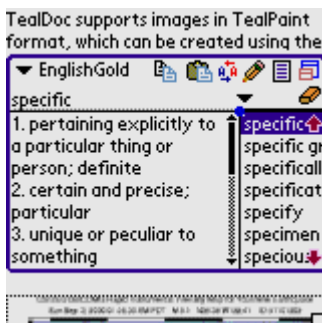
TealDoc supports images in TealPaint format, which can be created using the

▼ EnglishGold

specific

1. pertaining explicitly to a particular thing or person; definite
2. certain and precise; particular
3. unique or peculiar to something

specific
specific gr
specificall
specificat
specify
specimen
speciou

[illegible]